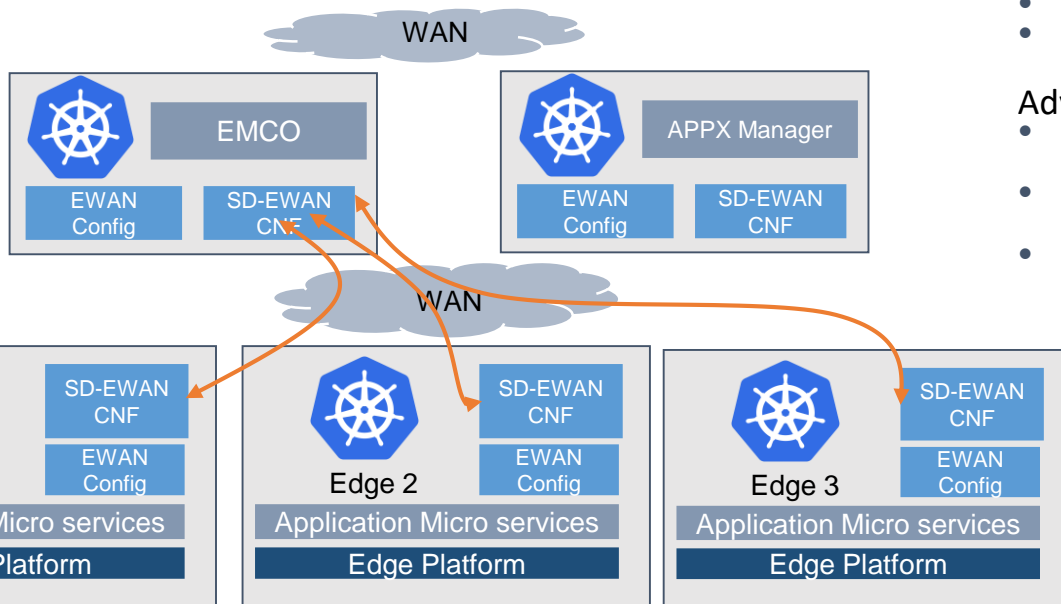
WAN

EMCO

EWAN Config

SD-EWAN CNF

APPX Manager

EWAN Config

SD-EWAN CNF

Adv

WAN

SD-EWAN CNF

EWAN Config

Micro services

Platform

Edge 2

SD-EWAN CNF

EWAN Config

Application Micro services

Edge Platform

Edge 3

SD-EWAN CNF

EWAN Config

Application Micro services

Edge Platform